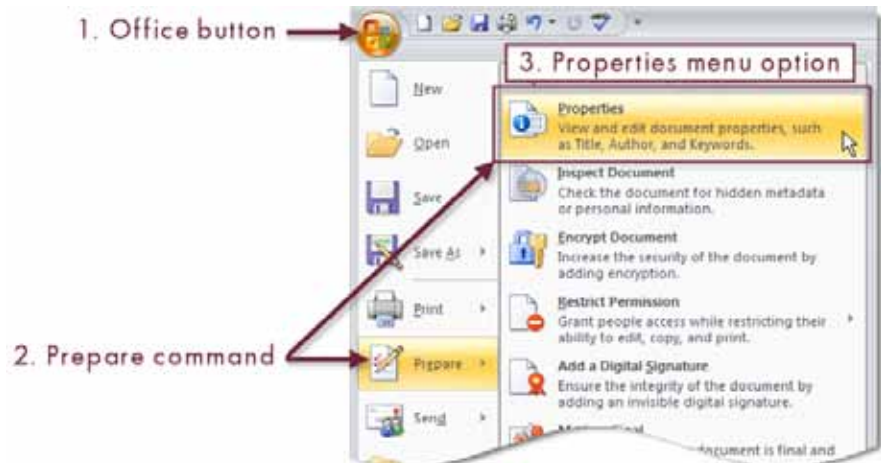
1. Office button

3. Properties menu option

New

Open

Save

Save As

Print

Prepare

Send

2. Prepare command

Properties
View and edit document properties, such as Title, Author, and Keywords.

Inspect Document
Check the document for hidden metadata or personal information.

Encrypt Document
Increase the security of the document by adding encryption.

Restrict Permission
Grant people access while restricting their ability to edit, copy, and print.

Add a Digital Signature
Ensure the integrity of the document by adding an invisible digital signature.

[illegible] document is final and